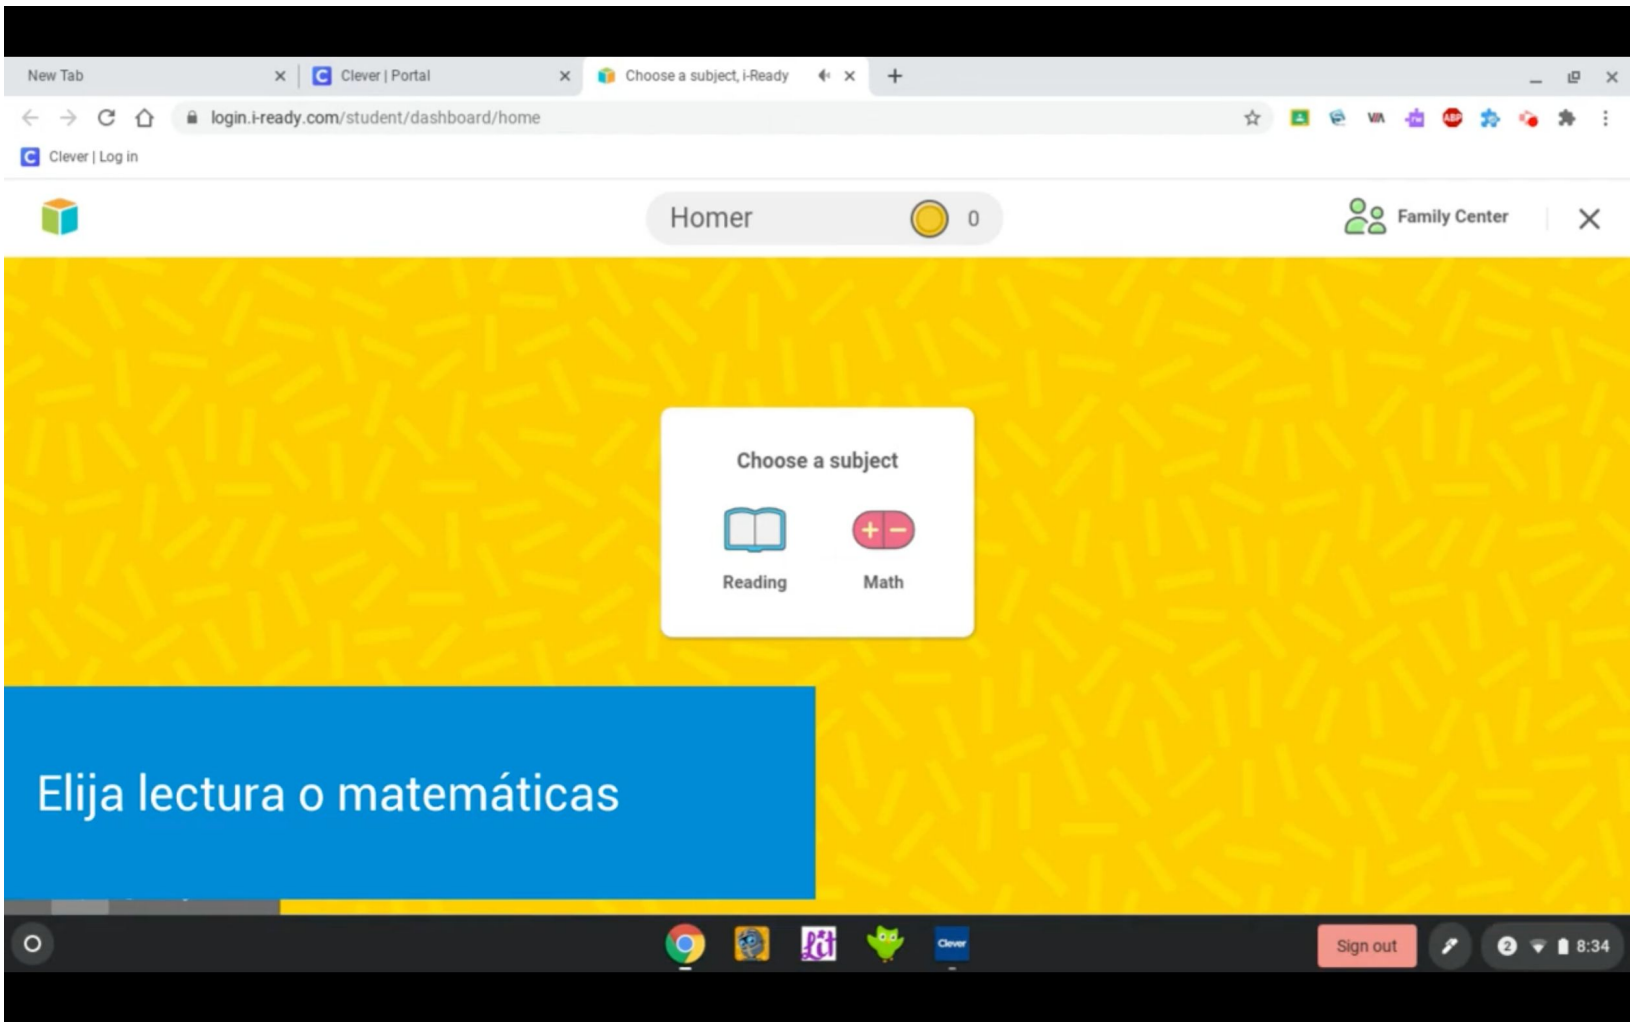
New Tab
Clever | Portal
Choose a subject, i-Ready
login.i-ready.com/student/dashboard/home
Clever | Log in

Homer 0
Family Center

Choose a subject
Reading
Math

Elija lectura o matemáticas

Clever
Sign out
8:34